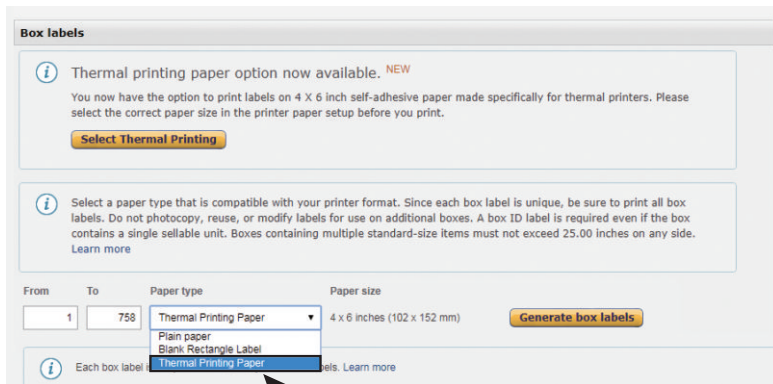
Box labels

Thermal printing paper option now available. NEW

You now have the option to print labels on 4 X 6 inch self-adhesive paper made specifically for thermal printers. Please select the correct paper size in the printer paper setup before you print.

Select Thermal Printing

Select a paper type that is compatible with your printer format. Since each box label is unique, be sure to print all box labels. Do not photocopy, reuse, or modify labels for use on additional boxes. A box ID label is required even if the box contains a single sellable unit. Boxes containing multiple standard-size items must not exceed 25.00 inches on any side. Learn more

| From | To | Paper type | Paper size | |
|---|---|---|---|---|
| 1 | 758 | Thermal Printing Paper | 4 x 6 inches (102 x 152 mm) | Generate box labels |

Plain paper
Blank Rectangle Label
Thermal Printing Paper

Each box label i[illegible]els. Learn more